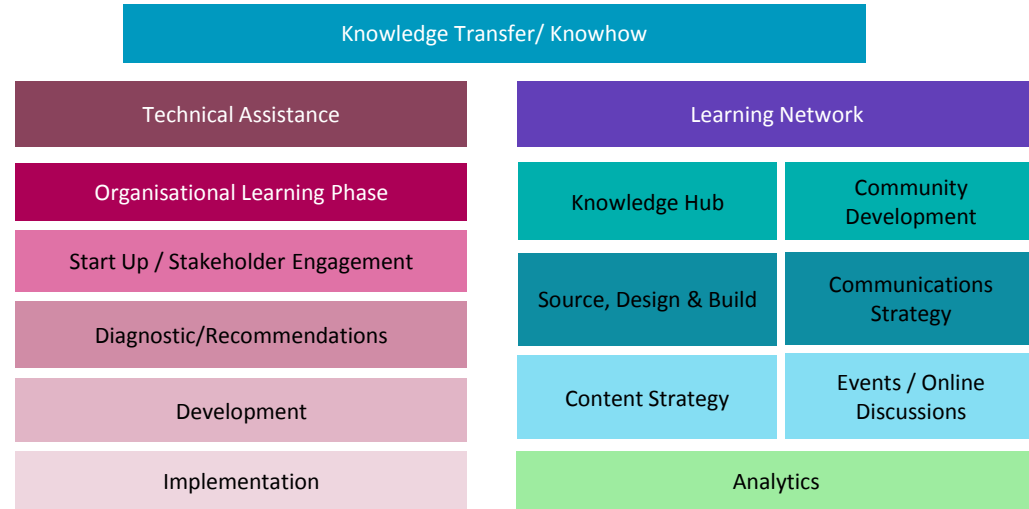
Knowledge Transfer/ Knowhow

Technical Assistance

Organisational Learning Phase

Start Up / Stakeholder Engagement

Diagnostic/Recommendations

Development

Implementation

Learning Network

Knowledge Hub

Community Development

Source, Design & Build

Communications Strategy

Content Strategy

Events / Online Discussions

Analytics